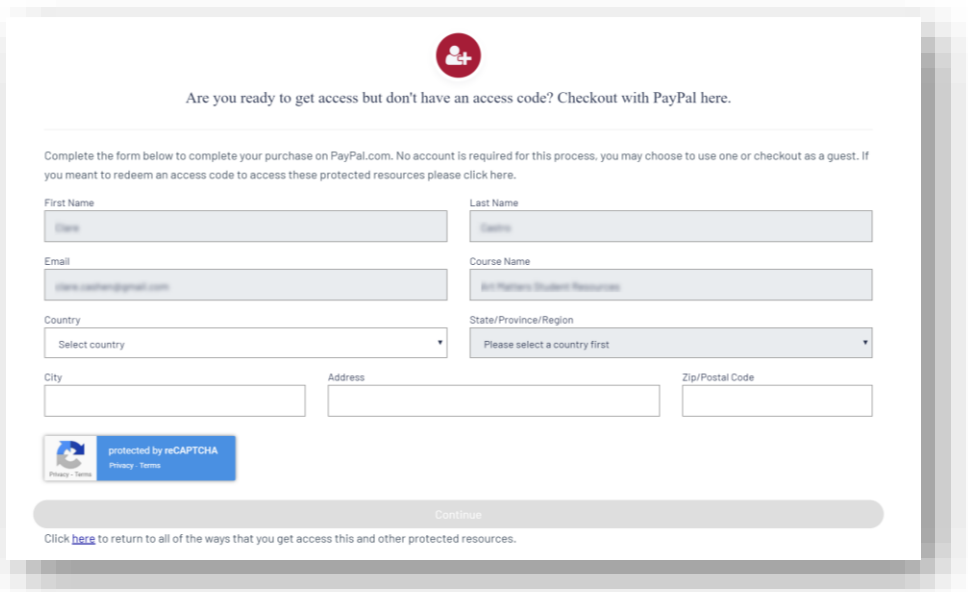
Are you ready to get access but don't have an access code? Checkout with PayPal here.

Complete the form below to complete your purchase on PayPal.com. No account is required for this process, you may choose to use one or checkout as a guest. If you meant to redeem an access code to access these protected resources please click here.

First Name
Clare

Last Name
Castro

Email
clare.cashen@gmail.com

Course Name
Art Matters Student Resources

Country
Select country

State/Province/Region
Please select a country first

City

Address

Zip/Postal Code

protected by reCAPTCHA
Privacy - Terms
Privacy - Terms

Continue

Click here to return to all of the ways that you get access this and other protected resources.